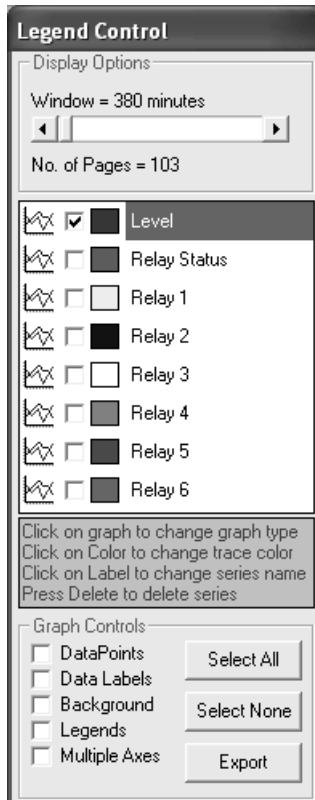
Legend Control

Display Options

Window = 380 minutes

No. of Pages = 103

Level

Relay Status

Relay 1

Relay 2

Relay 3

Relay 4

Relay 5

Relay 6

Click on graph to change graph type
Click on Color to change trace color
Click on Label to change series name
Press Delete to delete series

Graph Controls

DataPoints

Data Labels

Background

Legends

Multiple Axes

Select All

Select None

Export